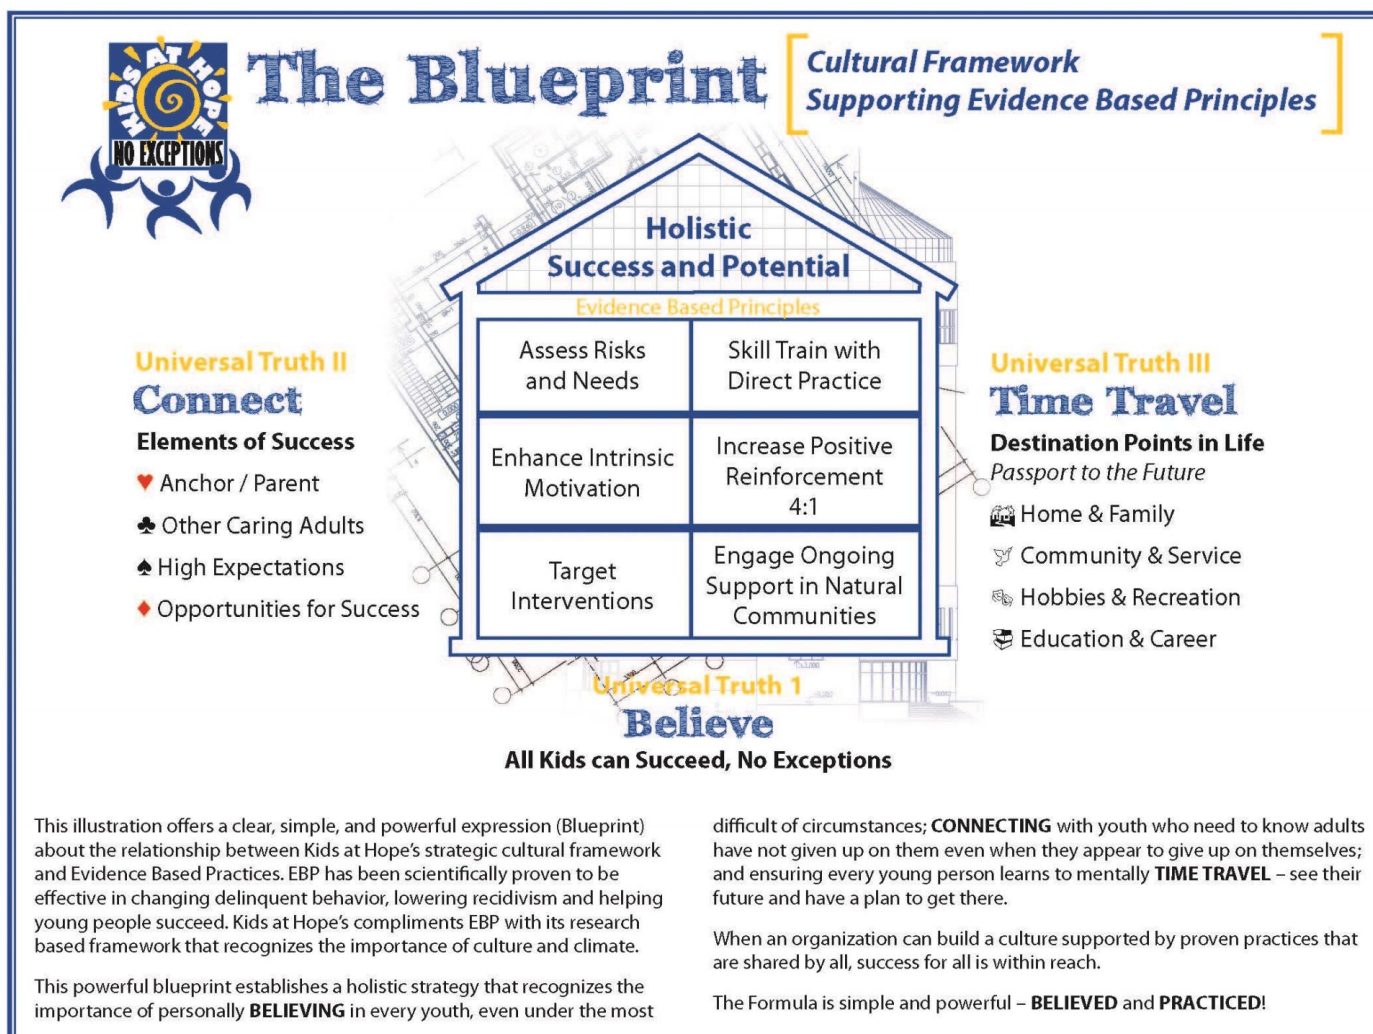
KIDS AT HOPE
NO EXCEPTIONS

The Blueprint

Cultural Framework
Supporting Evidence Based Principles

Holistic
Success and Potential

Evidence Based Principles

| Assess Risks and Needs | Skill Train with Direct Practice |
|---|---|
| Enhance Intrinsic Motivation | Increase Positive Reinforcement 4:1 |
| Target Interventions | Engage Ongoing Support in Natural Communities |

Universal Truth II
Connect
Elements of Success
♥ Anchor / Parent
♣ Other Caring Adults
♠ High Expectations
♦ Opportunities for Success

Universal Truth III
Time Travel
Destination Points in Life
Passport to the Future
Home & Family
Community & Service
Hobbies & Recreation
Education & Career

Universal Truth 1
Believe
All Kids can Succeed, No Exceptions

This illustration offers a clear, simple, and powerful expression (Blueprint) about the relationship between Kids at Hope's strategic cultural framework and Evidence Based Practices. EBP has been scientifically proven to be effective in changing delinquent behavior, lowering recidivism and helping young people succeed. Kids at Hope's compliments EBP with its research based framework that recognizes the importance of culture and climate.

This powerful blueprint establishes a holistic strategy that recognizes the importance of personally BELIEVING in every youth, even under the most difficult of circumstances; CONNECTING with youth who need to know adults have not given up on them even when they appear to give up on themselves; and ensuring every young person learns to mentally TIME TRAVEL – see their future and have a plan to get there.

When an organization can build a culture supported by proven practices that are shared by all, success for all is within reach.

The Formula is simple and powerful – BELIEVED and PRACTICED!